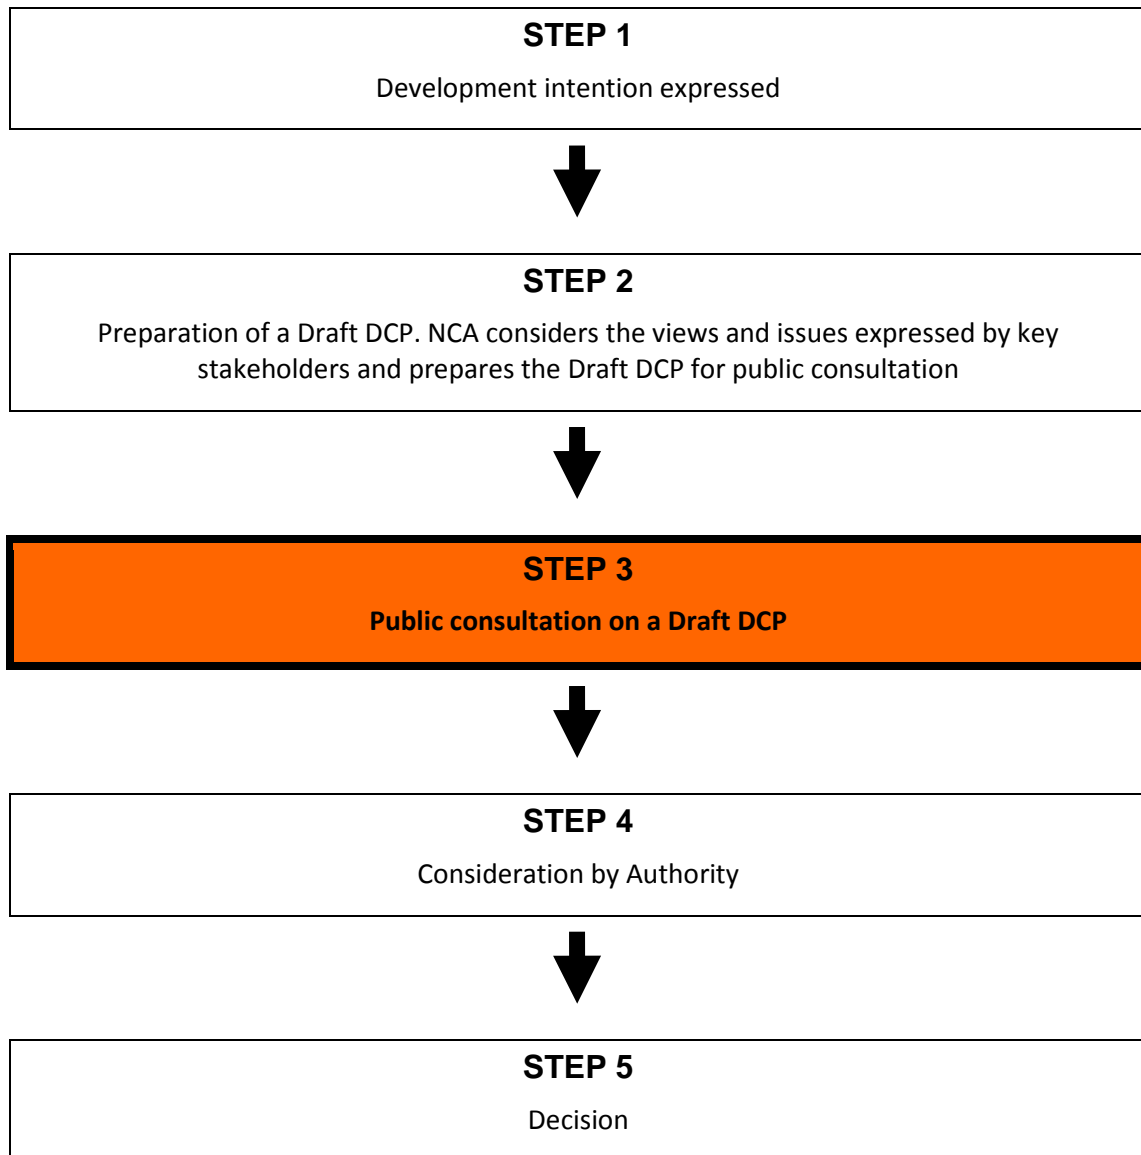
STEP 1

Development intention expressed

STEP 2

Preparation of a Draft DCP. NCA considers the views and issues expressed by key stakeholders and prepares the Draft DCP for public consultation

STEP 3

Public consultation on a Draft DCP

STEP 4

Consideration by Authority

STEP 5

Decision